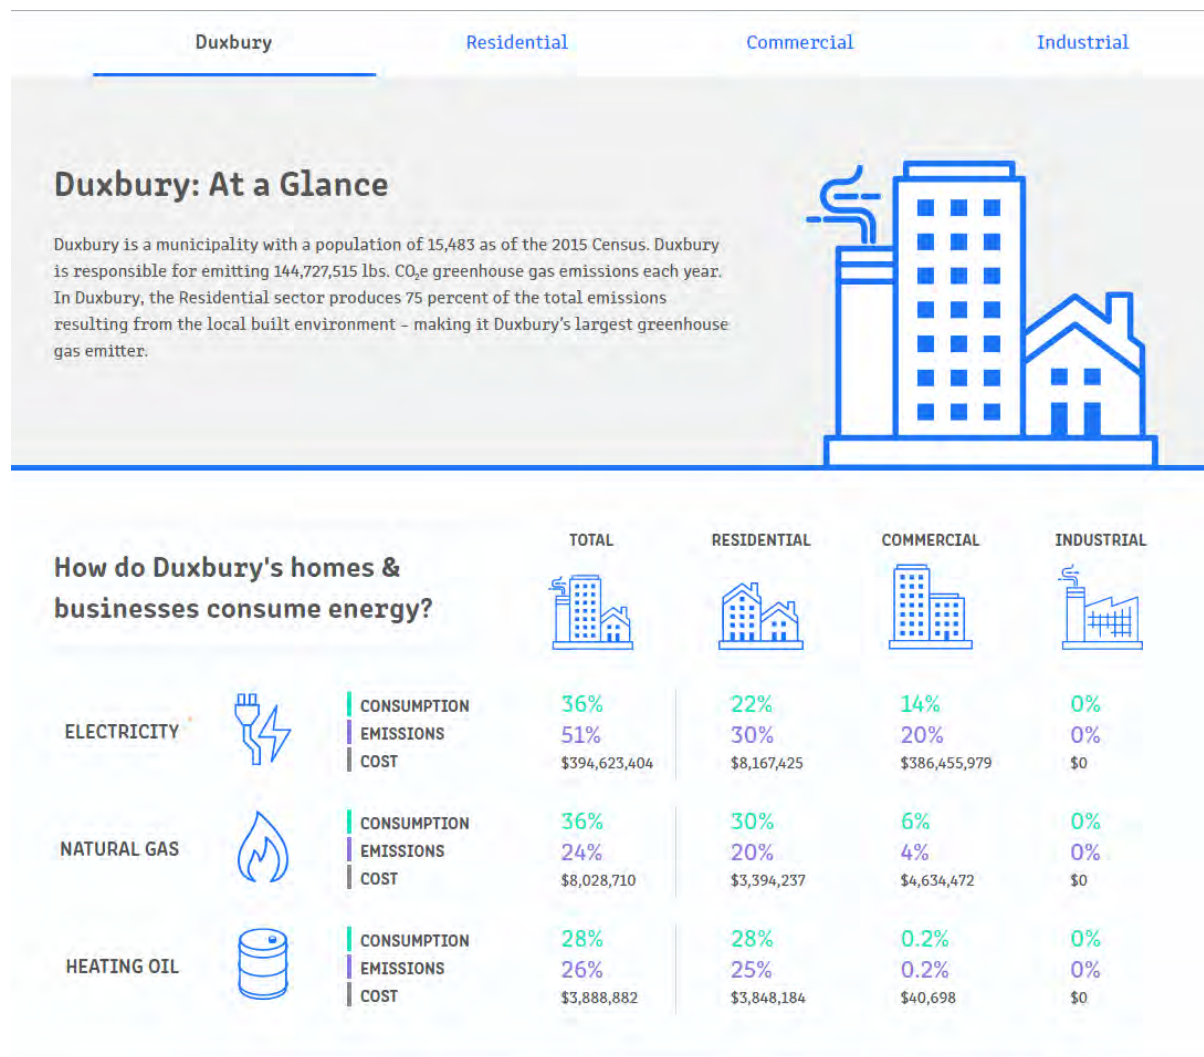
Duxbury Residential Commercial Industrial

Duxbury: At a Glance

Duxbury is a municipality with a population of 15,483 as of the 2015 Census. Duxbury is responsible for emitting 144,727,515 lbs. $CO_2e$ greenhouse gas emissions each year. In Duxbury, the Residential sector produces 75 percent of the total emissions resulting from the local built environment - making it Duxbury's largest greenhouse gas emitter.

How do Duxbury's homes & businesses consume energy?

| | | TOTAL | RESIDENTIAL | COMMERCIAL | INDUSTRIAL |
|---|---|---|---|---|---|
| ELECTRICITY | CONSUMPTION | 36% | 22% | 14% | 0% |
| | EMISSIONS | 51% | 30% | 20% | 0% |
| | COST | $394,623,404 | $8,167,425 | $386,455,979 | $0 |
| NATURAL GAS | CONSUMPTION | 36% | 30% | 6% | 0% |
| | EMISSIONS | 24% | 20% | 4% | 0% |
| | COST | $8,028,710 | $3,394,237 | $4,634,472 | $0 |
| HEATING OIL | CONSUMPTION | 28% | 28% | 0.2% | 0% |
| | EMISSIONS | 26% | 25% | 0.2% | 0% |
| | COST | $3,888,882 | $3,848,184 | $40,698 | $0 |